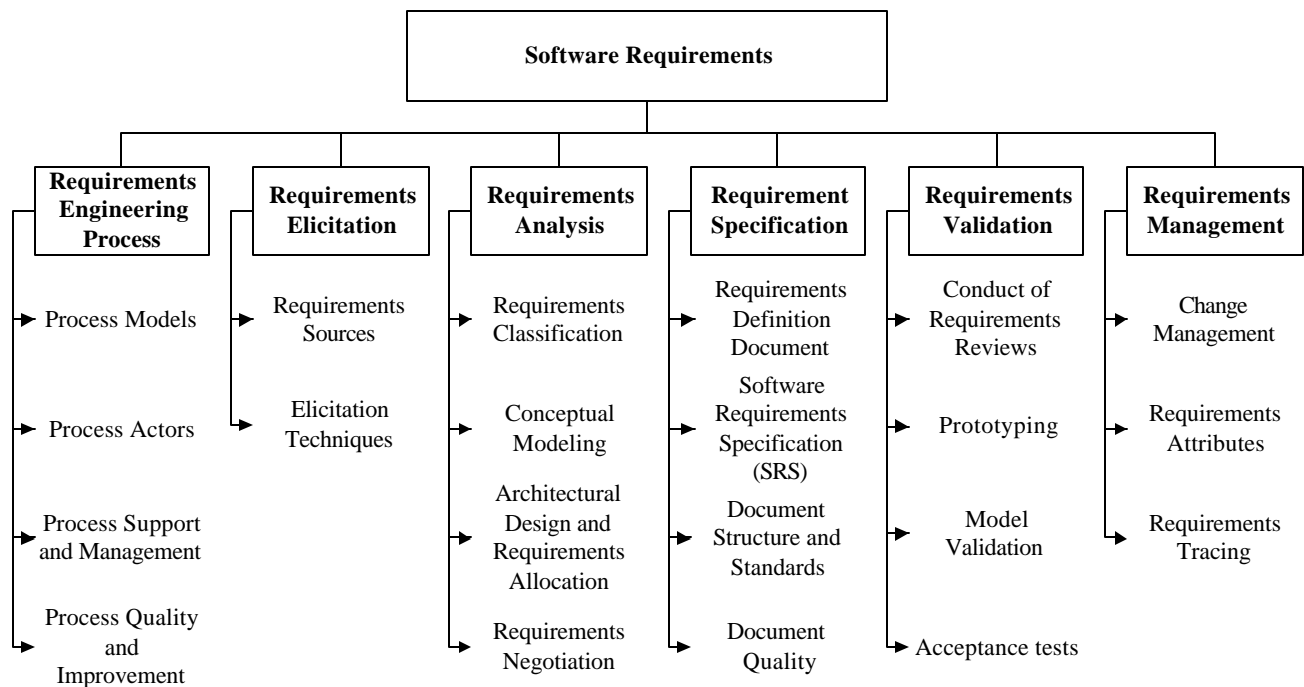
Software Requirements

Requirements Engineering Process

Process Models

Process Actors

Process Support and Management

Process Quality and Improvement

Requirements Elicitation

Requirements Sources

Elicitation Techniques

Requirements Analysis

Requirements Classification

Conceptual Modeling

Architectural Design and Requirements Allocation

Requirements Negotiation

Requirement Specification

Requirements Definition Document

Software Requirements Specification (SRS)

Document Structure and Standards

Document Quality

Requirements Validation

Conduct of Requirements Reviews

Prototyping

Model Validation

Acceptance tests

Requirements Management

Change Management

Requirements Attributes

Requirements Tracing